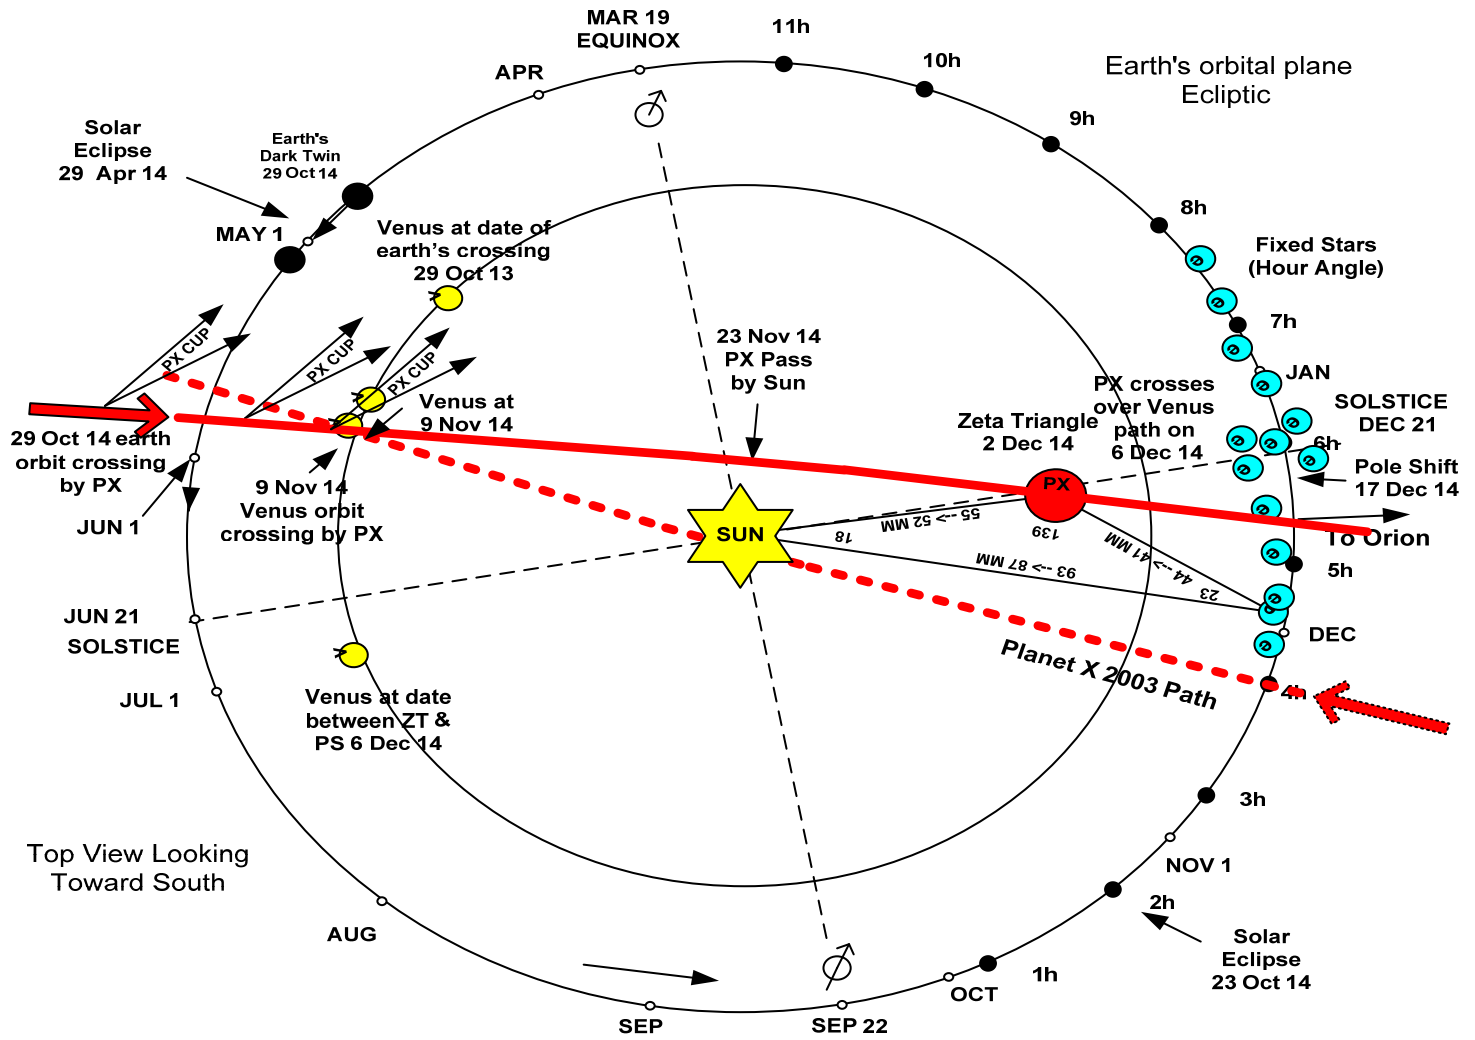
MAR 19
EQUINOX

11h

10h

Earth's orbital plane
Ecliptic

APR

9h

Solar
Eclipse
29 Apr 14

Earth's
Dark Twin
29 Oct 14

8h

MAY 1

Venus at date of
earth's crossing
29 Oct 13

Fixed Stars
(Hour Angle)

7h

PX CUP

PX CUP

PX CUP

23 Nov 14
PX Pass
by Sun

JAN

PX crosses
over Venus
path on
6 Dec 14

SOLSTICE
DEC 21

Venus at
9 Nov 14

Zeta Triangle
2 Dec 14

6h

29 Oct 14 earth
orbit crossing
by PX

Pole Shift
17 Dec 14

PX

9 Nov 14
Venus orbit
crossing by PX

55 --> 52 MM

139

SUN

18

To Orion

JUN 1

44 --> 41 MM

93 --> 87 MM

5h

23

JUN 21
SOLSTICE

DEC

Planet X 2003 Path

JUL 1

Venus at date
between ZT &
PS 6 Dec 14

4h

3h

Top View Looking
Toward South

NOV 1

2h

Solar
Eclipse
23 Oct 14

AUG

1h

OCT

SEP

SEP 22